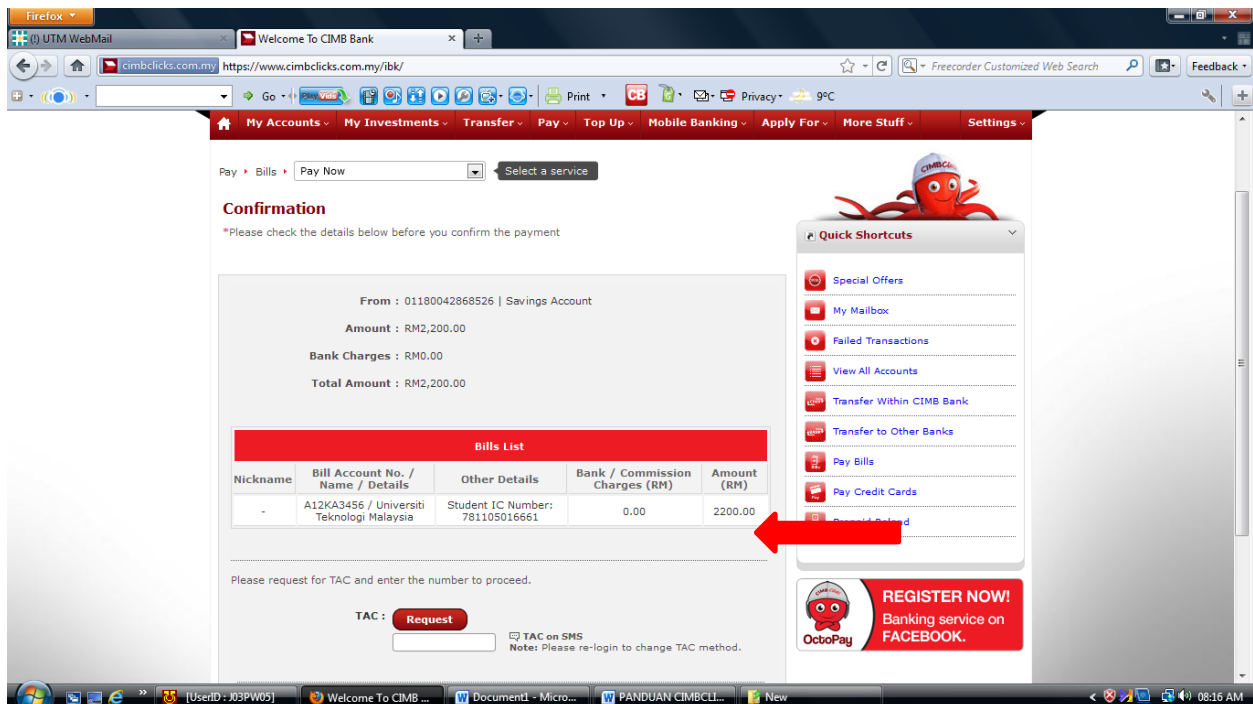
Firefox

(!) UTM WebMail

Welcome To CIMB Bank

cimbclicks.com.my https://www.cimbclicks.com.my/ibk/

Freecorder Customized Web Search

Feedback

Go

Print

CB

Privacy

9°C

My Accounts | My Investments | Transfer | Pay | Top Up | Mobile Banking | Apply For | More Stuff | Settings

Pay ▸ Bills ▸ Pay Now

Select a service

Confirmation

*Please check the details below before you confirm the payment

From : 01180042868526 | Savings Account

Amount : RM2,200.00

Bank Charges : RM0.00

Total Amount : RM2,200.00

Bills List

| Nickname | Bill Account No. / Name / Details | Other Details | Bank / Commission Charges (RM) | Amount (RM) |
|---|---|---|---|---|
| - | A12KA3456 / Universiti Teknologi Malaysia | Student IC Number: 781105016661 | 0.00 | 2200.00 |

Please request for TAC and enter the number to proceed.

TAC : Request

TAC on SMS
Note: Please re-login to change TAC method.

Quick Shortcuts

Special Offers

My Mailbox

Failed Transactions

View All Accounts

Transfer Within CIMB Bank

Transfer to Other Banks

Pay Bills

Pay Credit Cards

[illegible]

OctoPay

REGISTER NOW!
Banking service on FACEBOOK.

[UserID : J03PW05]

Welcome To CIMB ...

Document1 - Micro...

PANDUAN CIMBCLI...

New

08:16 AM